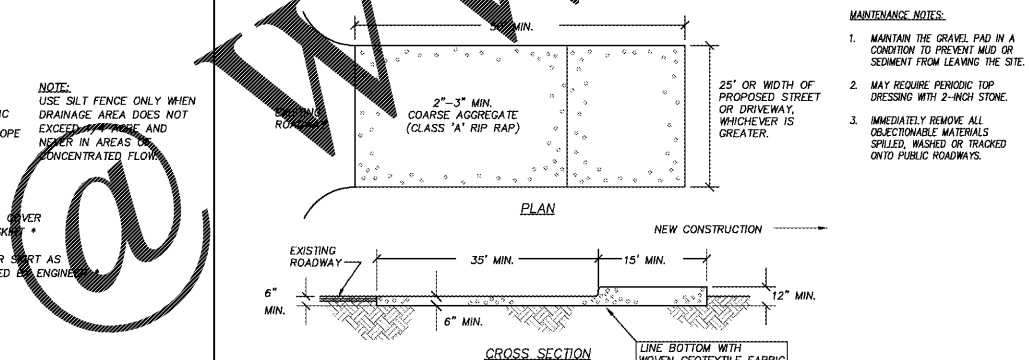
MAINTENANCE NOTES:

1. MAINTAIN THE GRAVEL PAD IN A CONDITION TO PREVENT MUD OR SEDIMENT FROM LEAVING THE SITE.

2. MAY REQUIRE PERIODIC TOP DRESSING WITH 2-INCH STONE.

3. IMMEDIATELY REMOVE ALL OBJECTIONABLE MATERIALS SPILLED, WASHED OR TRACKED ONTO PUBLIC ROADWAYS.

NOTE:
USE SILT FENCE ONLY WHEN DRAINAGE AREA DOES NOT EXCEED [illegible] MORE AND NEVER IN AREAS OF CONCENTRATED FLOW.

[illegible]C
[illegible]OPE

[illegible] COVER
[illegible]KET *

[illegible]R SORT AS
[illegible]ED BY ENGINEER *

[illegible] MIN.

EXISTING ROADWAY

2"–3" MIN. COARSE AGGREGATE (CLASS 'A' RIP RAP)

25' OR WIDTH OF PROPOSED STREET OR DRIVEWAY, WHICHEVER IS GREATER.

PLAN

NEW CONSTRUCTION

EXISTING ROADWAY

35' MIN.

15' MIN.

6" MIN.

6" MIN.

12" MIN.

CROSS SECTION

LINE BOTTOM WITH WOVEN GEOTEXTILE FABRIC